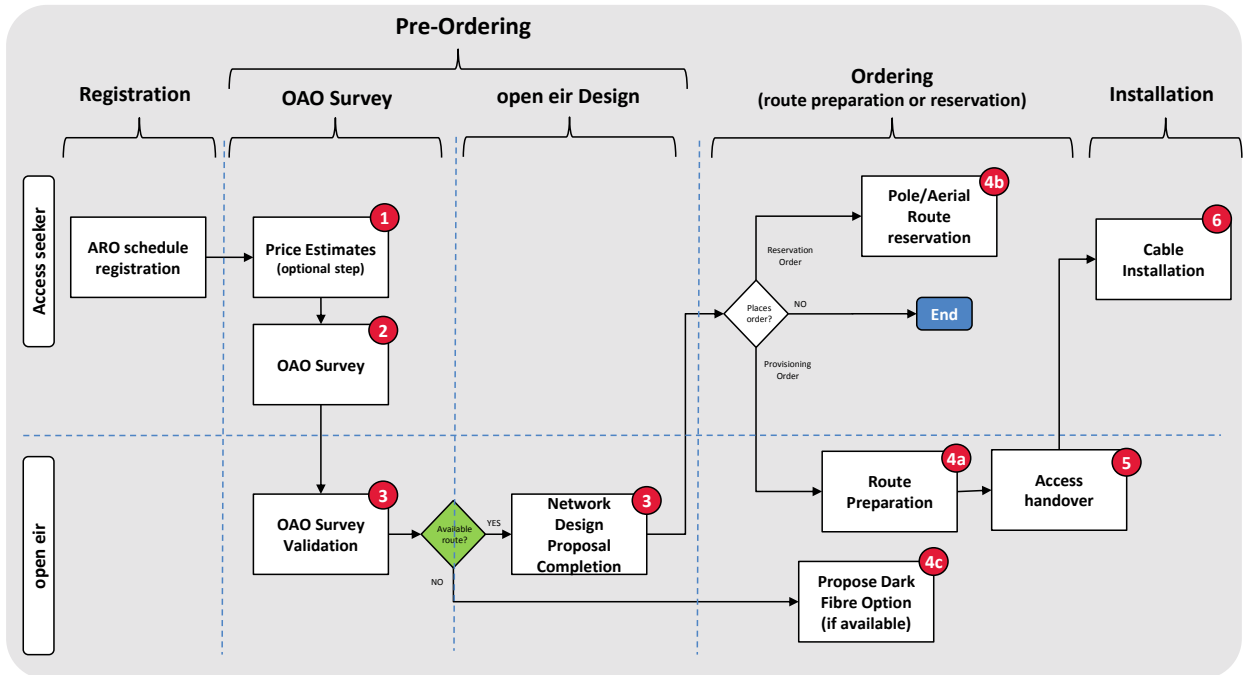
Pre-Ordering

Registration

OAO Survey

open eir Design

Ordering
(route preparation or reservation)

Installation

Access seeker

open eir

ARO schedule registration

1
Price Estimates
(optional step)

2
OAO Survey

3
OAO Survey Validation

Available route?

YES

NO

3
Network Design Proposal Completion

Places order?

Reservation Order

NO

Provisioning Order

4b
Pole/Aerial Route reservation

End

4a
Route Preparation

5
Access handover

6
Cable Installation

4c
Propose Dark Fibre Option
(if available)